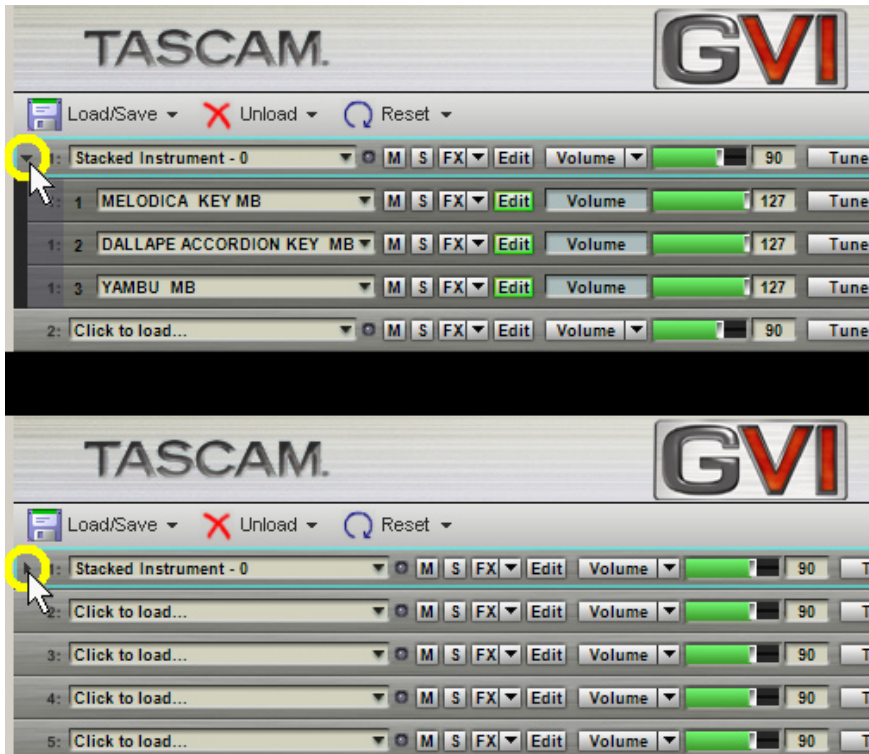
TASCAM GVI

Load/Save Unload Reset

1: Stacked Instrument - 0 M S FX Edit Volume 90 Tune

1: 1 MELODICA KEY MB M S FX Edit Volume 127 Tune

1: 2 DALLAPE ACCORDION KEY MB M S FX Edit Volume 127 Tune

1: 3 YAMBU MB M S FX Edit Volume 127 Tune

2: Click to load... M S FX Edit Volume 90 Tune

TASCAM GVI

Load/Save Unload Reset

1: Stacked Instrument - 0 M S FX Edit Volume 90 T

2: Click to load... M S FX Edit Volume 90 T

3: Click to load... M S FX Edit Volume 90 T

4: Click to load... M S FX Edit Volume 90 T

5: Click to load... M S FX Edit Volume 90 T